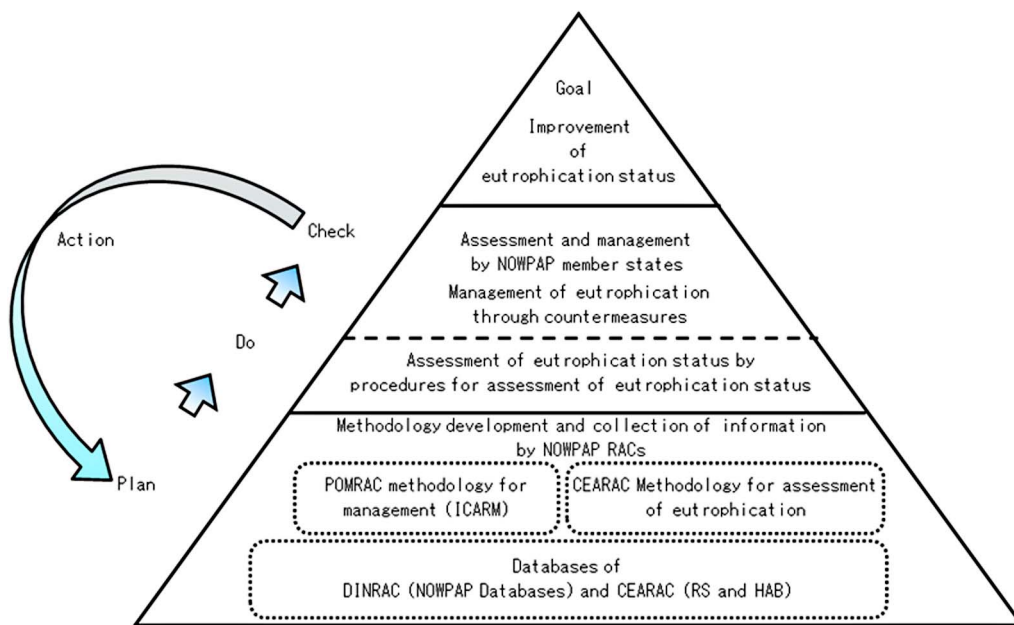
Goal

Improvement of eutrophication status

Action

Check

Assessment and management by NOWPAP member states

Management of eutrophication through countermeasures

Do

Assessment of eutrophication status by procedures for assessment of eutrophication status

Methodology development and collection of information by NOWPAP RACs

Plan

POMRAC methodology for management (ICARM)

CEARAC Methodology for assessment of eutrophication

Databases of DINRAC (NOWPAP Databases) and CEARAC (RS and HAB)